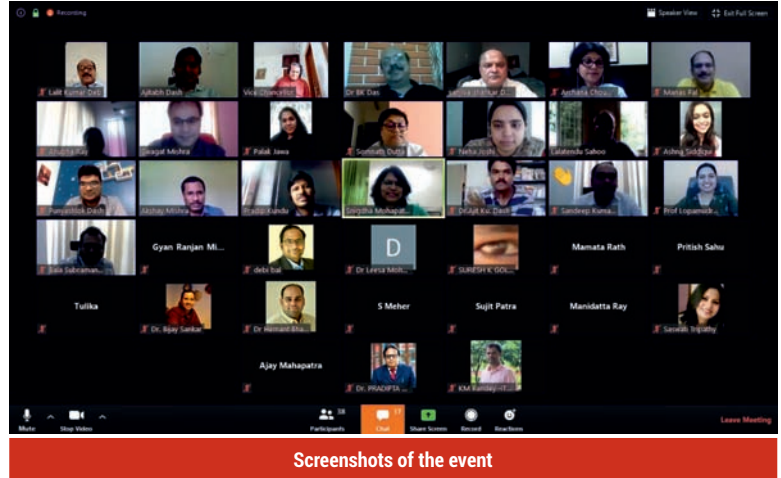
Recording

Speaker View Exit Full Screen

Lalit Kumar Das
Avitabh Dash
Vice Chancellor
Dr BK Das
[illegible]
Archana Cho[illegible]
Manas Pal

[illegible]
Swagat Mishra
Palak Jawa
Somnath Dutta
Neha Joshi
Lalatendu Sahoo
Ashna Siddiqui

Punyashlok Dash
Akshay Mishra
Pradip Kundu
Snigdha Mohapat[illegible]
Dr Ajit Ku. Dash
Sandeep Kuma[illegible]
Prof Lopamudr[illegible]

Bala Subraman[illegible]
Gyan Ranjan Mi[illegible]
debi bal
D
Dr Leena Moh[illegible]
SURESH K GO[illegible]
Mamata Rath
Pritish Sahu

Tulika
Dr. Bijay Sankar
Dr Hemant Bha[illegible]
S Meher
Sujit Patra
Manidatta Ray
Saswati Tripathy

Ajay Mahapatra
Dr. PRADIPTA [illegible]
KM Pandey -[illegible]

Mute
Stop Video
Participants 38
Chat
Share Screen
Record
Reactions
Leave Meeting

Screenshots of the event